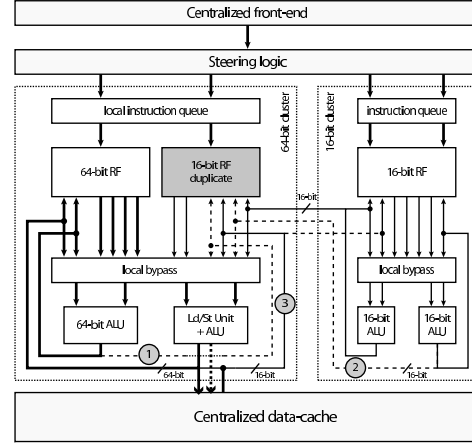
Centralized front-end

Steering logic

local instruction queue

64-bit cluster

64-bit RF

16-bit RF duplicate

16-bit cluster

instruction queue

16-bit RF

16-bit

local bypass

3

64-bit ALU

Ld/St Unit + ALU

1

64-bit

16-bit

local bypass

16-bit ALU

16-bit ALU

2

16-bit

Centralized data-cache